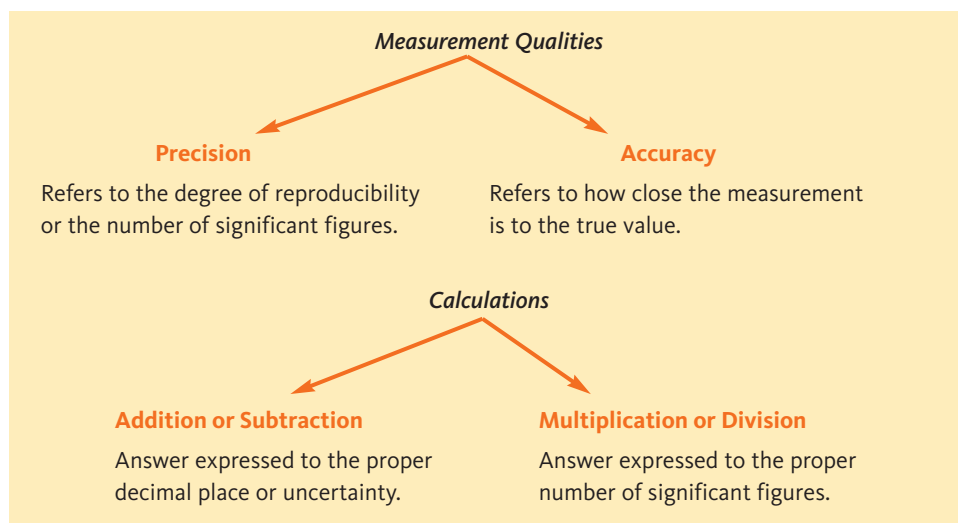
Measurement Qualities

Precision

Refers to the degree of reproducibility or the number of significant figures.

Accuracy

Refers to how close the measurement is to the true value.

Calculations

Addition or Subtraction

Answer expressed to the proper decimal place or uncertainty.

Multiplication or Division

Answer expressed to the proper number of significant figures.